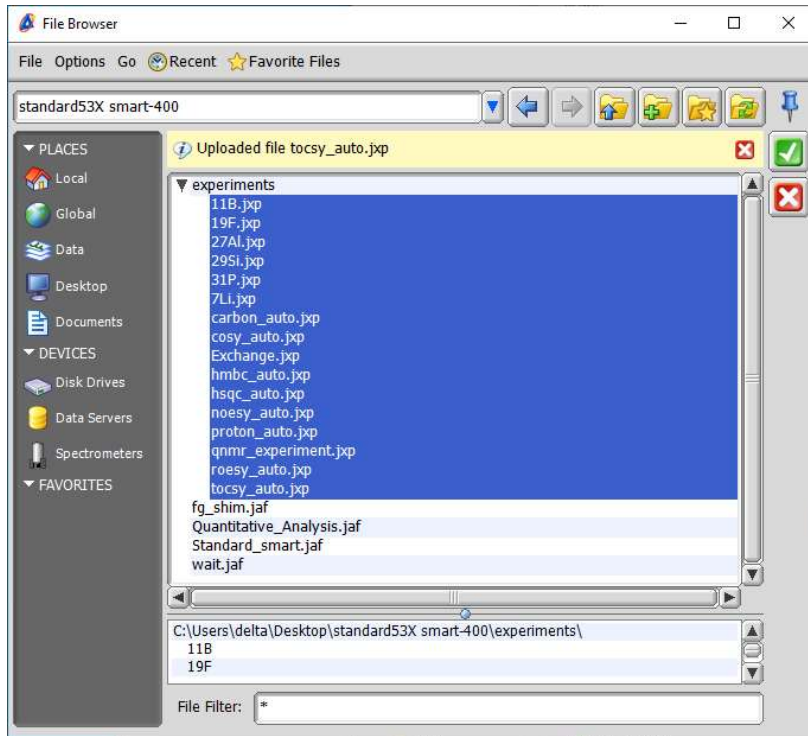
File Browser

File Options Go Recent Favorite Files

standard53X smart-400

PLACES
Local
Global
Data
Desktop
Documents
DEVICES
Disk Drives
Data Servers
Spectrometers
FAVORITES

Uploaded file tocsy_auto.jxp

experiments
11B.jxp
19F.jxp
27Al.jxp
29Si.jxp
31P.jxp
7Li.jxp
carbon_auto.jxp
cosy_auto.jxp
Exchange.jxp
hmbc_auto.jxp
hsqc_auto.jxp
noesy_auto.jxp
proton_auto.jxp
qnmr_experiment.jxp
roesy_auto.jxp
tocsy_auto.jxp
fg_shim.jaf
Quantitative_Analysis.jaf
Standard_smart.jaf
wait.jaf

C:\Users\delta\Desktop\standard53X smart-400\experiments\
11B
19F

File Filter: *